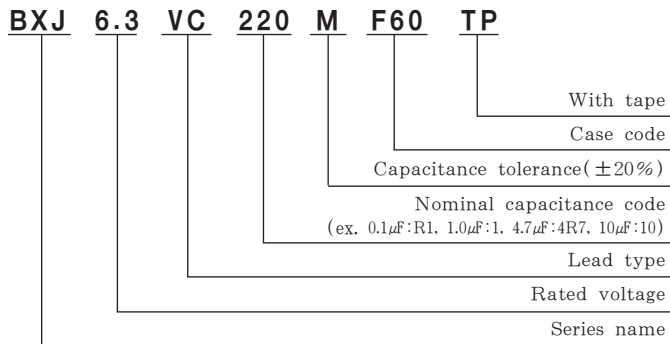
BXJ 6.3 VC 220 M F60 TP

With tape

Case code

Capacitance tolerance($\pm$20%)

Nominal capacitance code
(ex. 0.1$\mu$F:R1, 1.0$\mu$F:1, 4.7$\mu$F:4R7, 10$\mu$F:10)

Lead type

Rated voltage

Series name